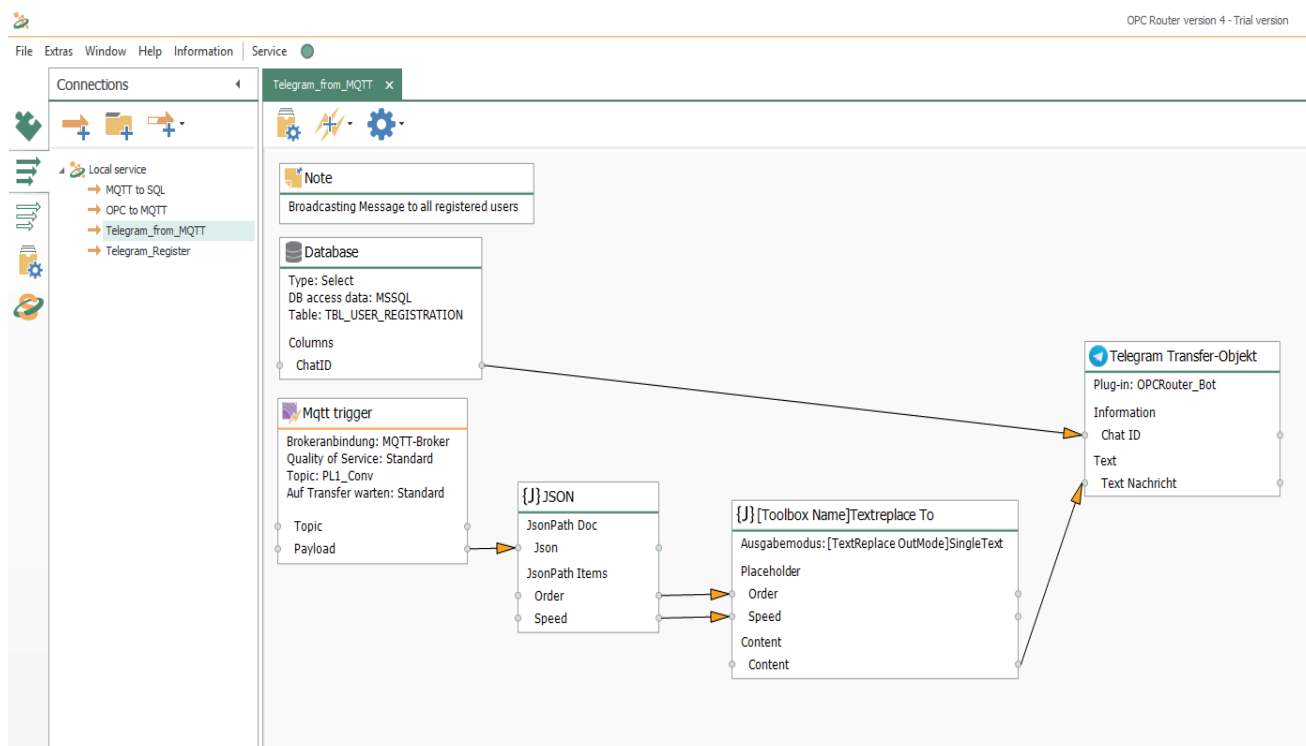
OPC Router version 4 - Trial version

File Extras Window Help Information Service

Connections

Local service
MQTT to SQL
OPC to MQTT
Telegram_from_MQTT
Telegram_Register

Telegram_from_MQTT ×

Note
Broadcasting Message to all registered users

Database
Type: Select
DB access data: MSSQL
Table: TBL_USER_REGISTRATION
Columns
ChatID

Mqtt trigger
Brokeranbindung: MQTT-Broker
Quality of Service: Standard
Topic: PL1_Conv
Auf Transfer warten: Standard
Topic
Payload

{J} JSON
JsonPath Doc
Json
JsonPath Items
Order
Speed

{J} [Toolbox Name]Textreplace To
Ausgabemodus: [TextReplace OutMode]SingleText
Placeholder
Order
Speed
Content
Content

Telegram Transfer-Objekt
Plug-in: OPCRouter_Bot
Information
Chat ID
Text
Text Nachricht